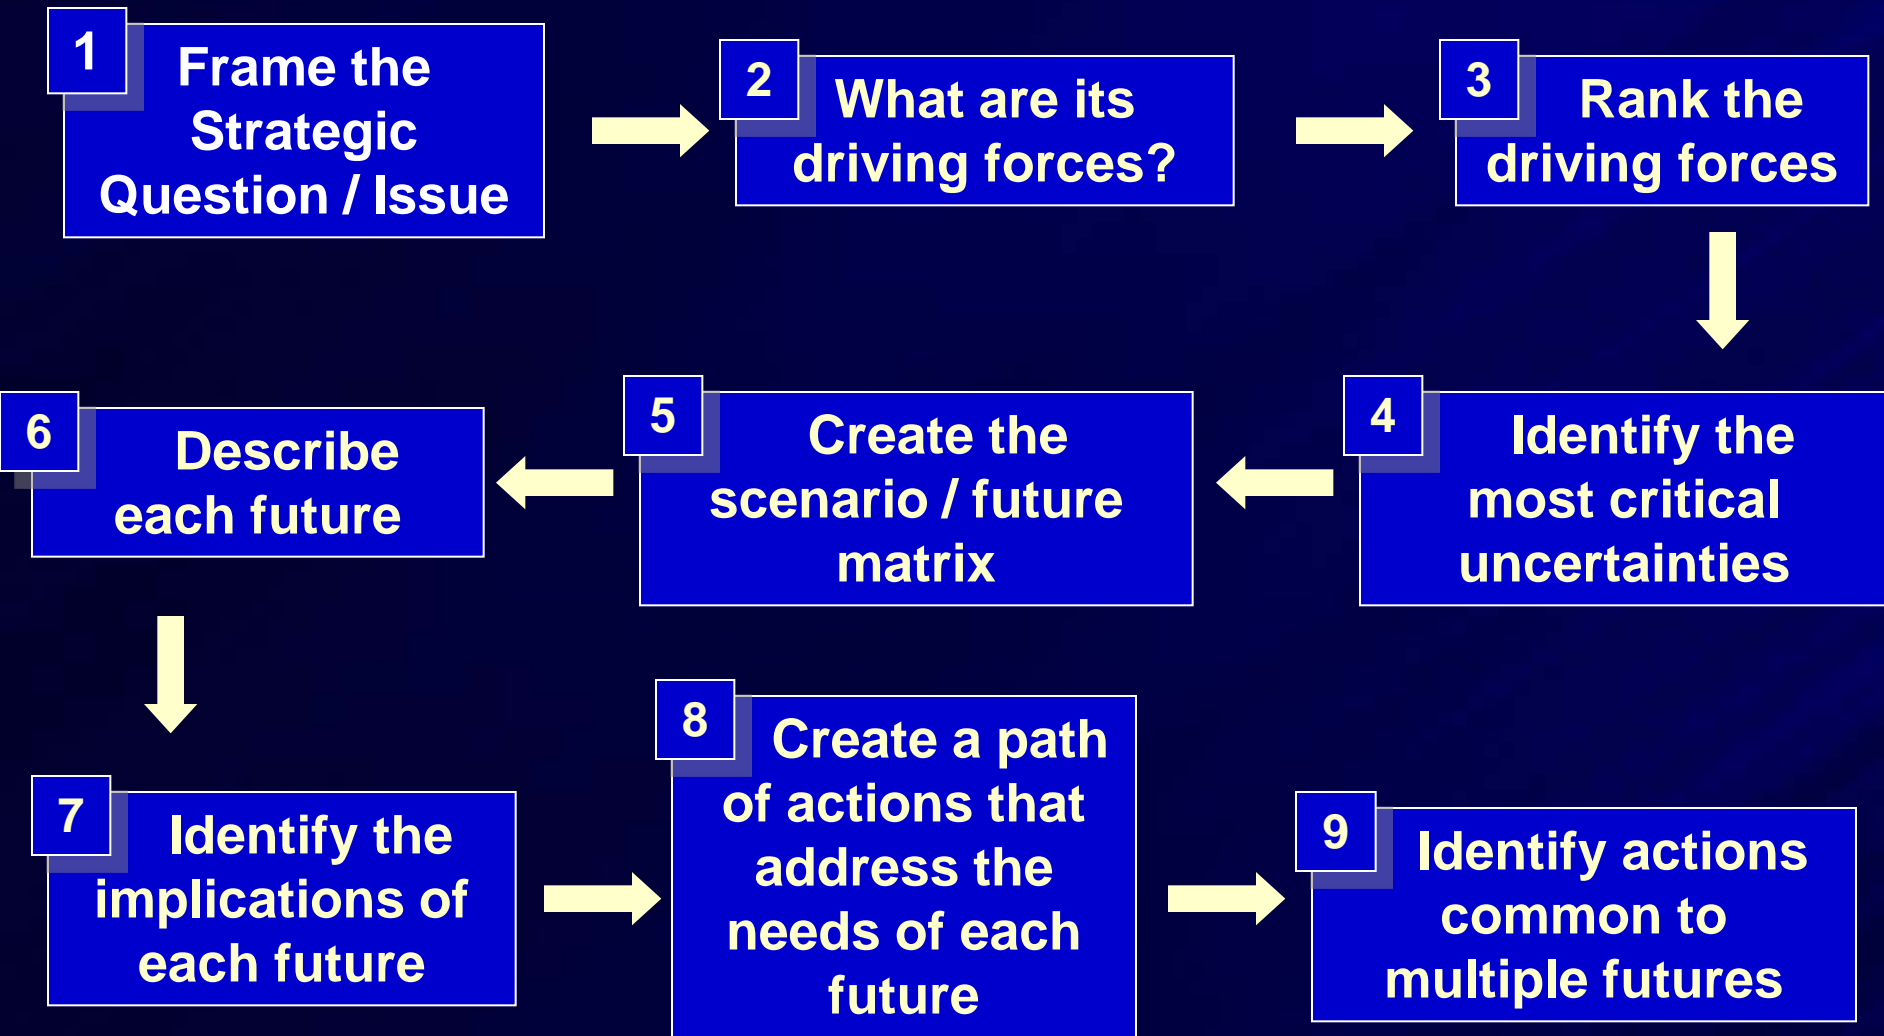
1
Frame the Strategic Question / Issue

2
What are its driving forces?

3
Rank the driving forces

4
Identify the most critical uncertainties

5
Create the scenario / future matrix

6
Describe each future

7
Identify the implications of each future

8
Create a path of actions that address the needs of each future

9
Identify actions common to multiple futures